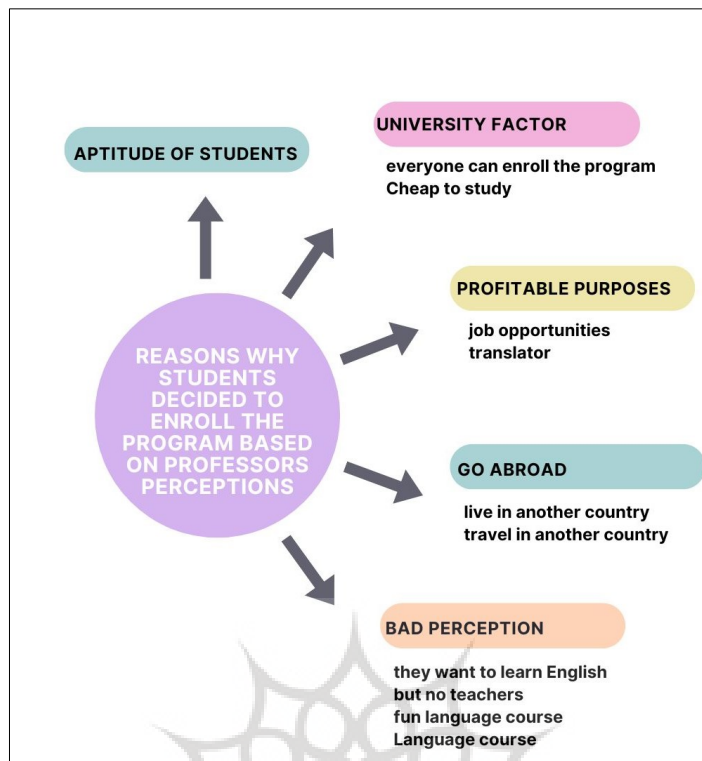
REASONS WHY STUDENTS DECIDED TO ENROLL THE PROGRAM BASED ON PROFESSORS PERCEPTIONS

APTITUDE OF STUDENTS

UNIVERSITY FACTOR

everyone can enroll the program
Cheap to study

PROFITABLE PURPOSES

job opportunities
translator

GO ABROAD

live in another country
travel in another country

BAD PERCEPTION

they want to learn English
but no teachers
fun language course
Language course